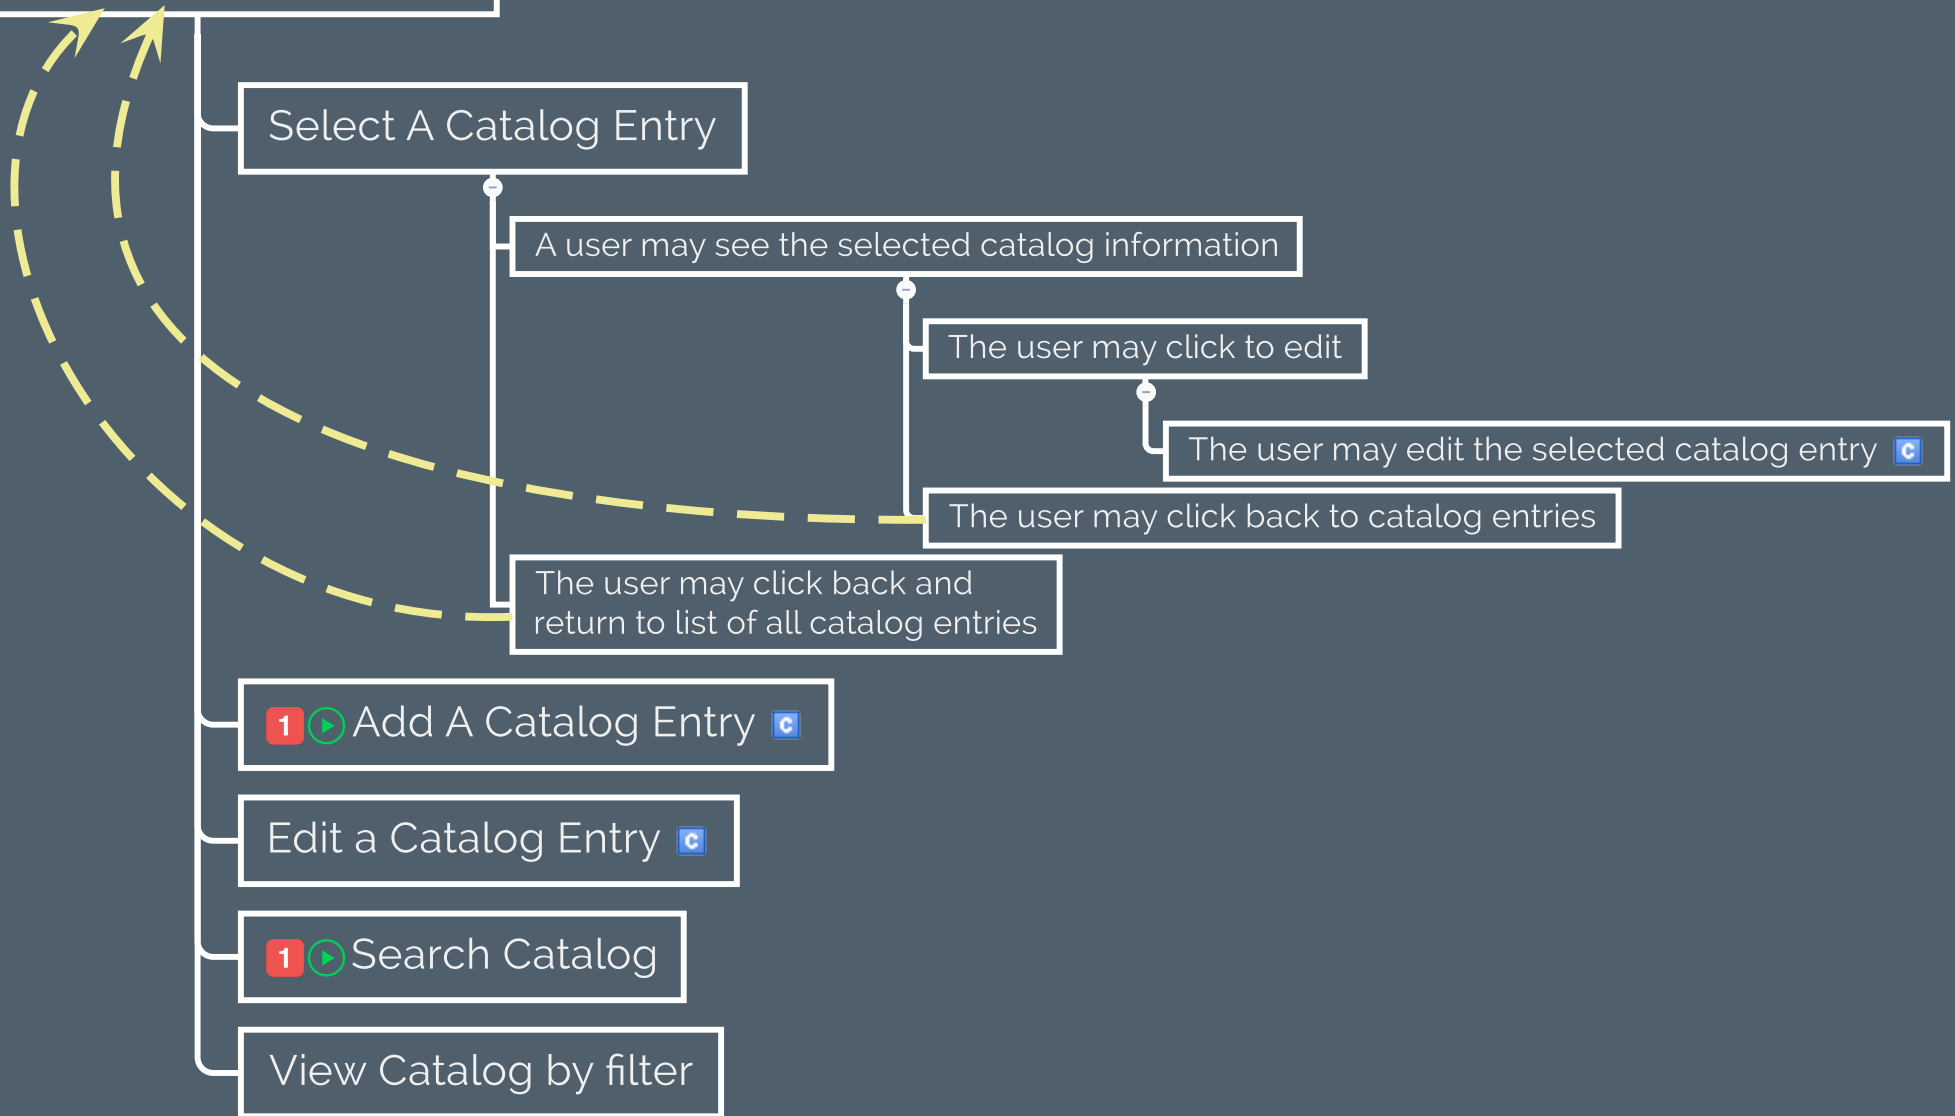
Select A Catalog Entry

A user may see the selected catalog information

The user may click to edit

The user may edit the selected catalog entry

The user may click back to catalog entries

The user may click back and return to list of all catalog entries

1 Add A Catalog Entry

Edit a Catalog Entry

1 Search Catalog

View Catalog by filter